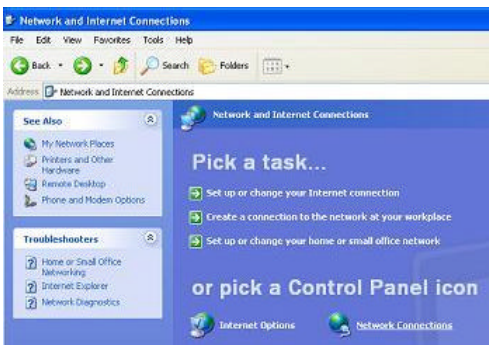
Network and Internet Connections

File Edit View Favorites Tools Help

Back Search Folders

Address Network and Internet Connections

See Also

My Network Places

Printers and Other Hardware

Remote Desktop

Phone and Modem Options

Troubleshooters

Home or Small Office Networking

Internet Explorer

Network Diagnostics

Network and Internet Connections

Pick a task...

Set up or change your Internet connection

Create a connection to the network at your workplace

Set up or change your home or small office network

or pick a Control Panel icon

Internet Options

Network Connections